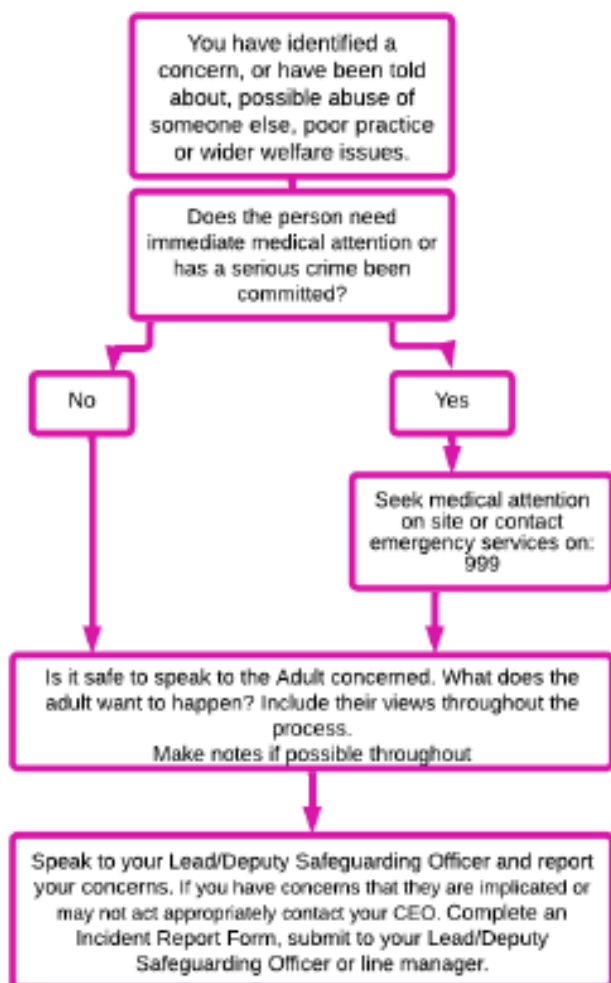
You have identified a concern, or have been told about, possible abuse of someone else, poor practice or wider welfare issues.

Does the person need immediate medical attention or has a serious crime been committed?

No

Yes

Seek medical attention on site or contact emergency services on: 999

Is it safe to speak to the Adult concerned. What does the adult want to happen? Include their views throughout the process.
Make notes if possible throughout

Speak to your Lead/Deputy Safeguarding Officer and report your concerns. If you have concerns that they are implicated or may not act appropriately contact your CEO. Complete an Incident Report Form, submit to your Lead/Deputy Safeguarding Officer or line manager.